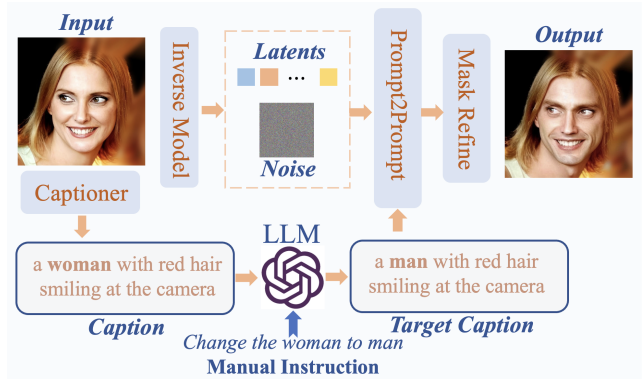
Input

Inverse Model

Latents

...

Noise

Prompt2Prompt

Mask Refine

Output

Captioner

LLM

a **woman** with red hair smiling at the camera

Caption

Change the woman to man

Manual Instruction

a **man** with red hair smiling at the camera

Target Caption